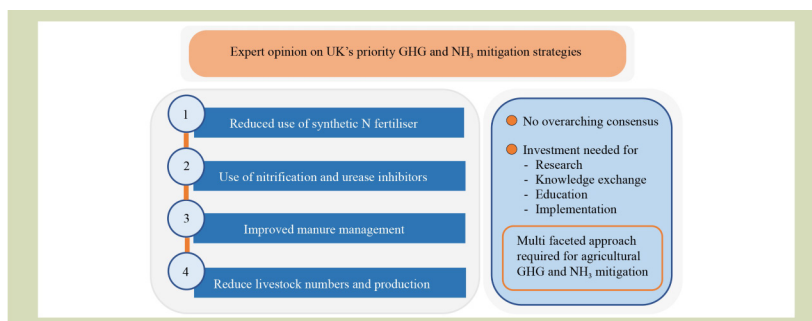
Expert opinion on UK's priority GHG and $NH_3$ mitigation strategies

1 Reduced use of synthetic N fertiliser

2 Use of nitrification and urease inhibitors

3 Improved manure management

4 Reduce livestock numbers and production

No overarching consensus

Investment needed for
- Research
- Knowledge exchange
- Education
- Implementation

Multi faceted approach required for agricultural GHG and $NH_3$ mitigation